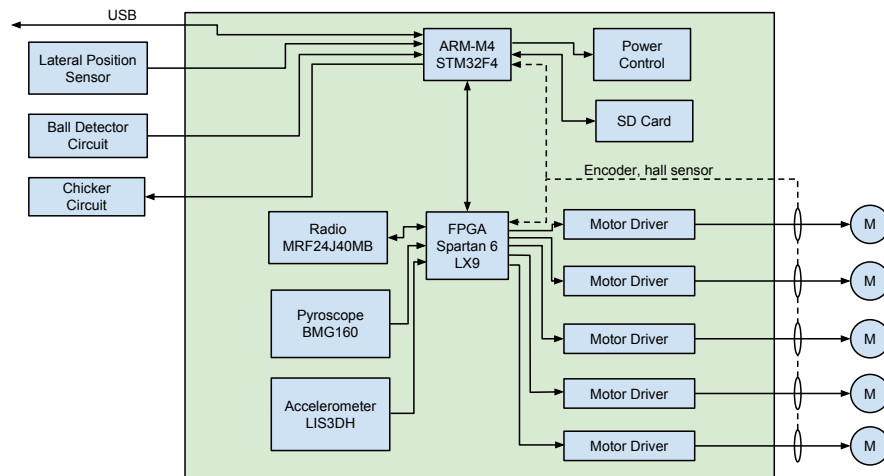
USB

Lateral Position Sensor

Ball Detector Circuit

Chicker Circuit

ARM-M4 STM32F4

Power Control

SD Card

Encoder, hall sensor

Radio MRF24J40MB

FPGA Spartan 6 LX9

Pyroscope BMG160

Accelerometer LIS3DH

Motor Driver

Motor Driver

Motor Driver

Motor Driver

Motor Driver

M

M

M

M

M